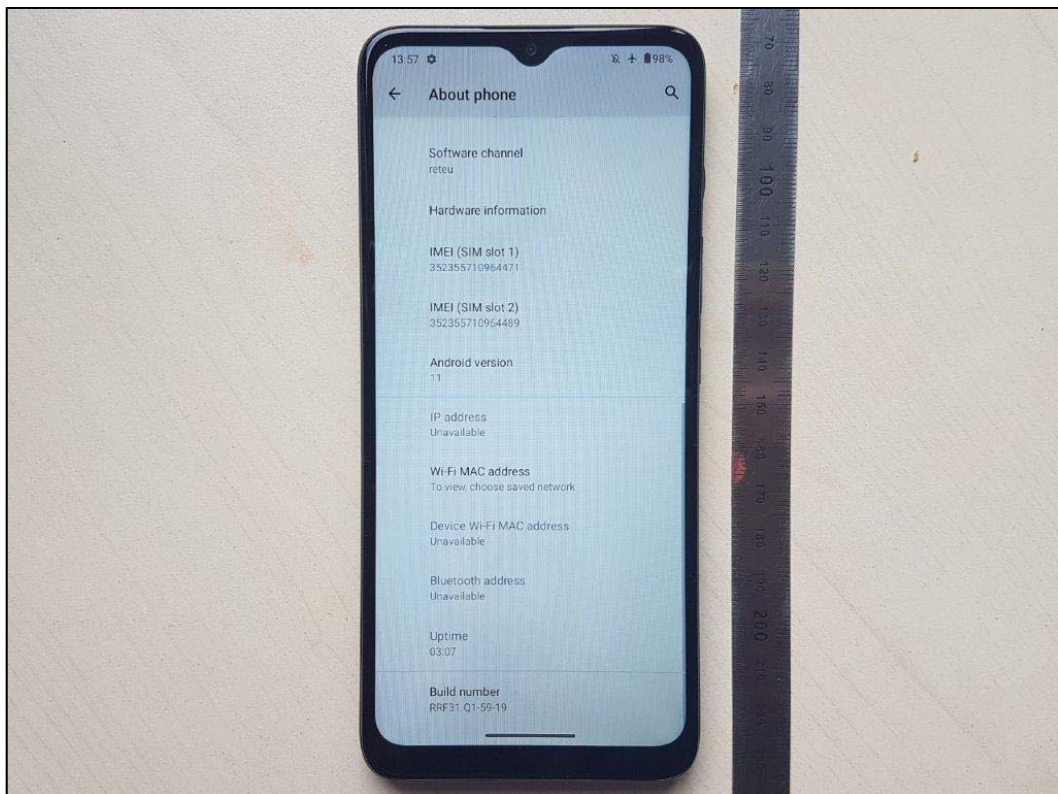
13.57 98%

About phone

Software channel
reteu

Hardware information

IMEI (SIM slot 1)
352355710964471

IMEI (SIM slot 2)
352355710964489

Android version
11

IP address
Unavailable

Wi-Fi MAC address
To view, choose saved network

Device Wi-Fi MAC address
Unavailable

Bluetooth address
Unavailable

Uptime
03:07

Build number
RRF31.Q1-59-19

70 80 90 100 110 120 130 140 150 160 170 180 190 200 210